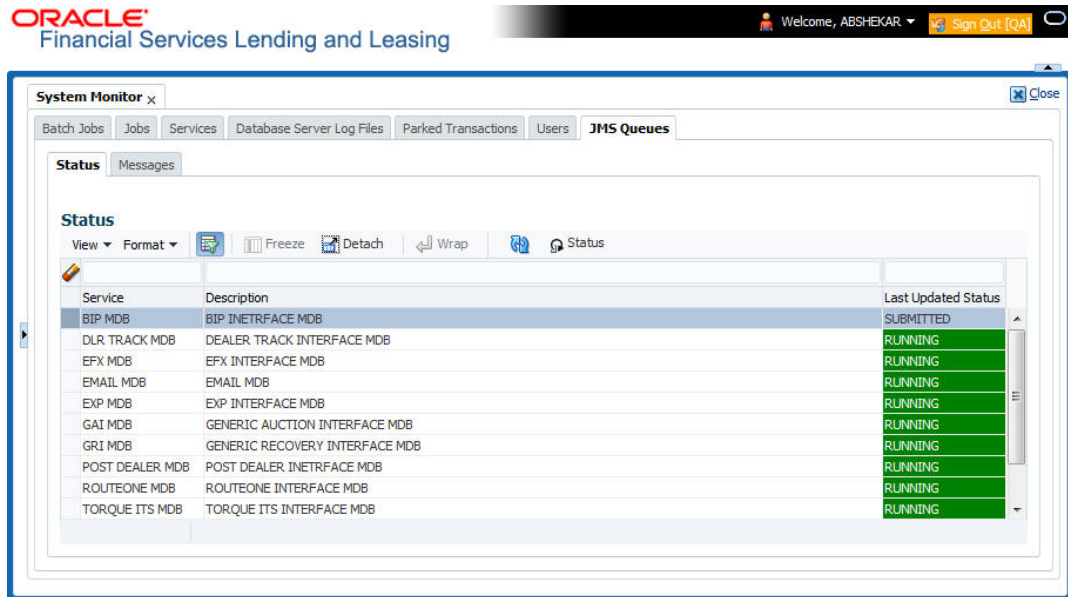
ORACLE
Financial Services Lending and Leasing

Welcome, ABSHEKAR ▾ Sign Out [QA]

System Monitor ×

Close

Batch Jobs | Jobs | Services | Database Server Log Files | Parked Transactions | Users | JMS Queues

Status | Messages

Status

View ▾ Format ▾ Freeze Detach Wrap Status

| Service | Description | Last Updated Status |
|---|---|---|
| BIP MDB | BIP INETRFACE MDB | SUBMITTED |
| DLR TRACK MDB | DEALER TRACK INTERFACE MDB | RUNNING |
| EFX MDB | EFX INTERFACE MDB | RUNNING |
| EMAIL MDB | EMAIL MDB | RUNNING |
| EXP MDB | EXP INTERFACE MDB | RUNNING |
| GAI MDB | GENERIC AUCTION INTERFACE MDB | RUNNING |
| GRI MDB | GENERIC RECOVERY INTERFACE MDB | RUNNING |
| POST DEALER MDB | POST DEALER INETRFACE MDB | RUNNING |
| ROUTEONE MDB | ROUTEONE INTERFACE MDB | RUNNING |
| TORQUE ITS MDB | TORQUE ITS INTERFACE MDB | RUNNING |